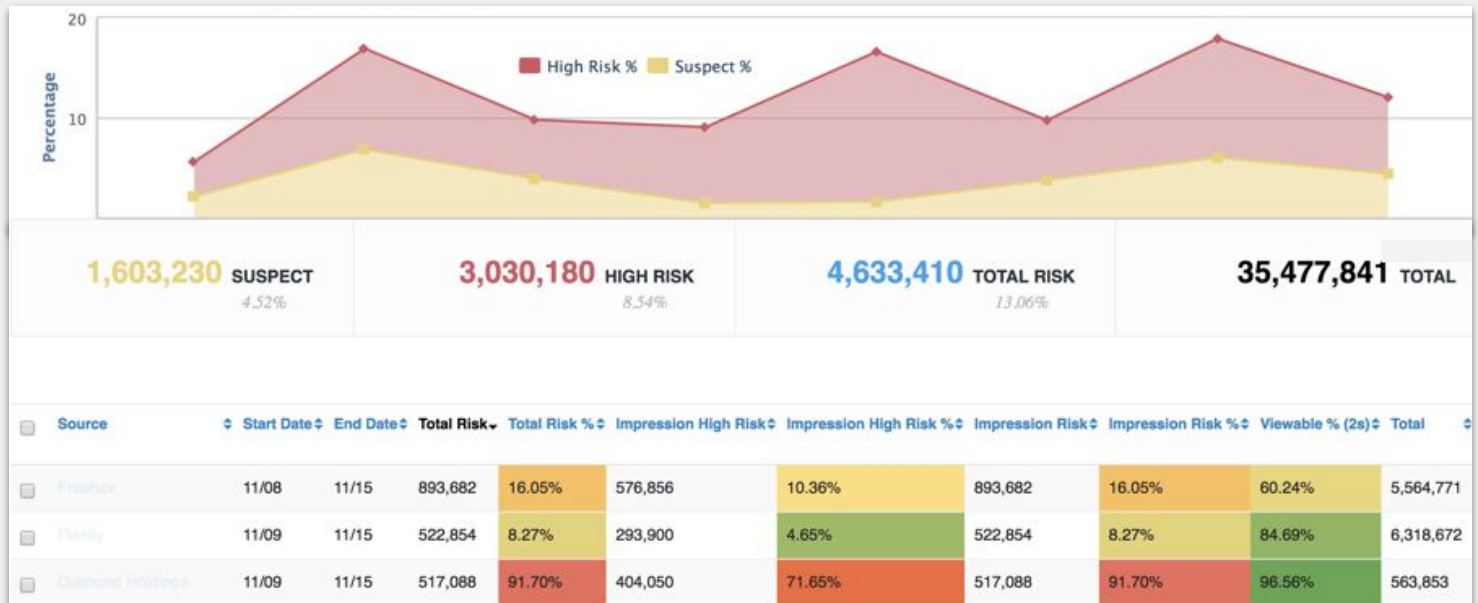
20

10

Percentage

High Risk % Suspect %

1,603,230 SUSPECT
4.52%

3,030,180 HIGH RISK
8.54%

4,633,410 TOTAL RISK
13.06%

35,477,841 TOTAL

| | Source | Start Date | End Date | Total Risk | Total Risk % | Impression High Risk | Impression High Risk % | Impression Risk | Impression Risk % | Viewable % (2s) | Total |
|---|---|---|---|---|---|---|---|---|---|---|---|
| | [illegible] | 11/08 | 11/15 | 893,682 | 16.05% | 576,856 | 10.36% | 893,682 | 16.05% | 60.24% | 5,564,771 |
| | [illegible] | 11/09 | 11/15 | 522,854 | 8.27% | 293,900 | 4.65% | 522,854 | 8.27% | 84.69% | 6,318,672 |
| | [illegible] | 11/09 | 11/15 | 517,088 | 91.70% | 404,050 | 71.65% | 517,088 | 91.70% | 96.56% | 563,853 |